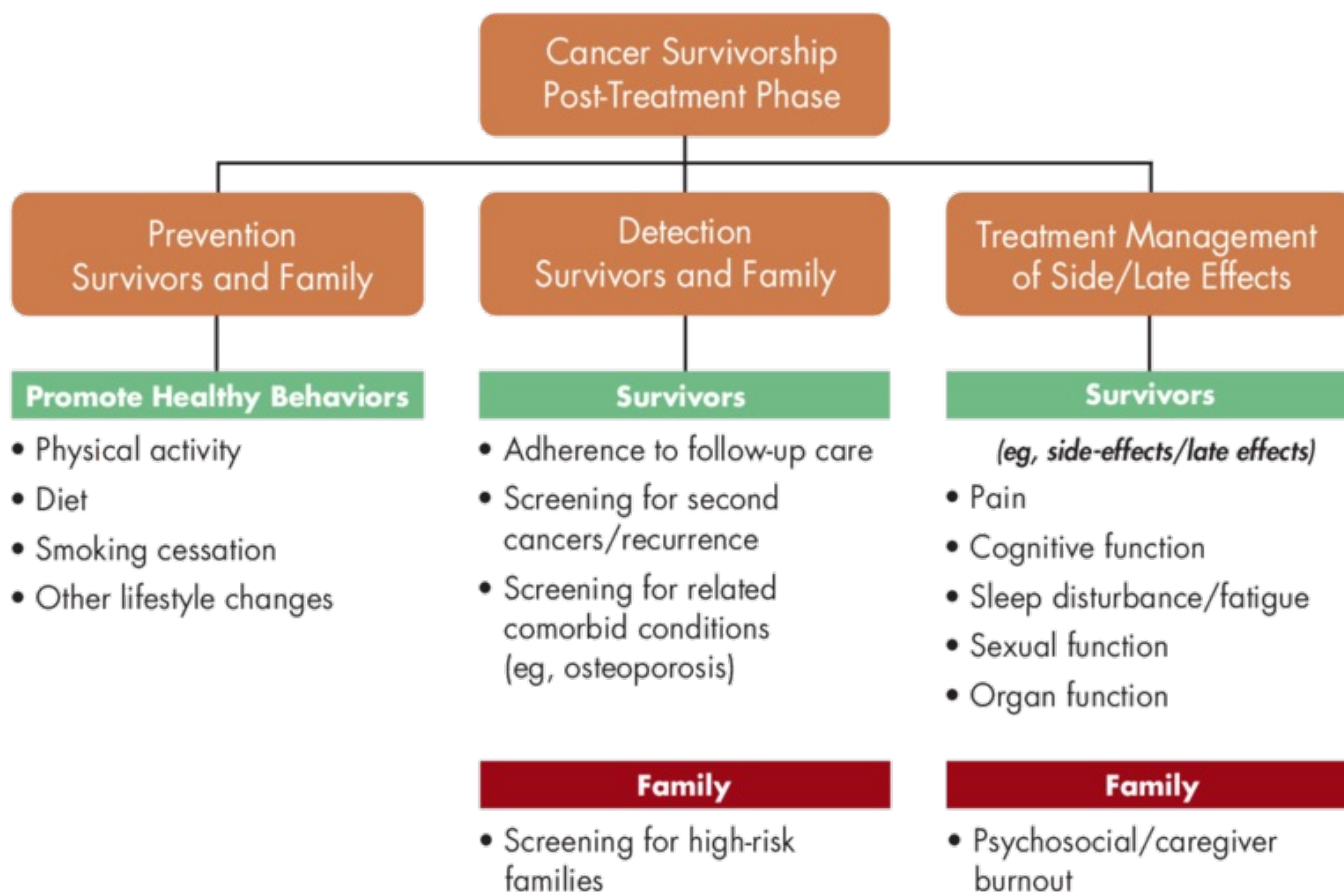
Cancer Survivorship
Post-Treatment Phase

Prevention
Survivors and Family

Promote Healthy Behaviors

• Physical activity
• Diet
• Smoking cessation
• Other lifestyle changes

Detection
Survivors and Family

Survivors

• Adherence to follow-up care
• Screening for second cancers/recurrence
• Screening for related comorbid conditions (eg, osteoporosis)

Family

• Screening for high-risk families

Treatment Management of Side/Late Effects

Survivors

(eg, side-effects/late effects)

• Pain
• Cognitive function
• Sleep disturbance/fatigue
• Sexual function
• Organ function

Family

• Psychosocial/caregiver burnout